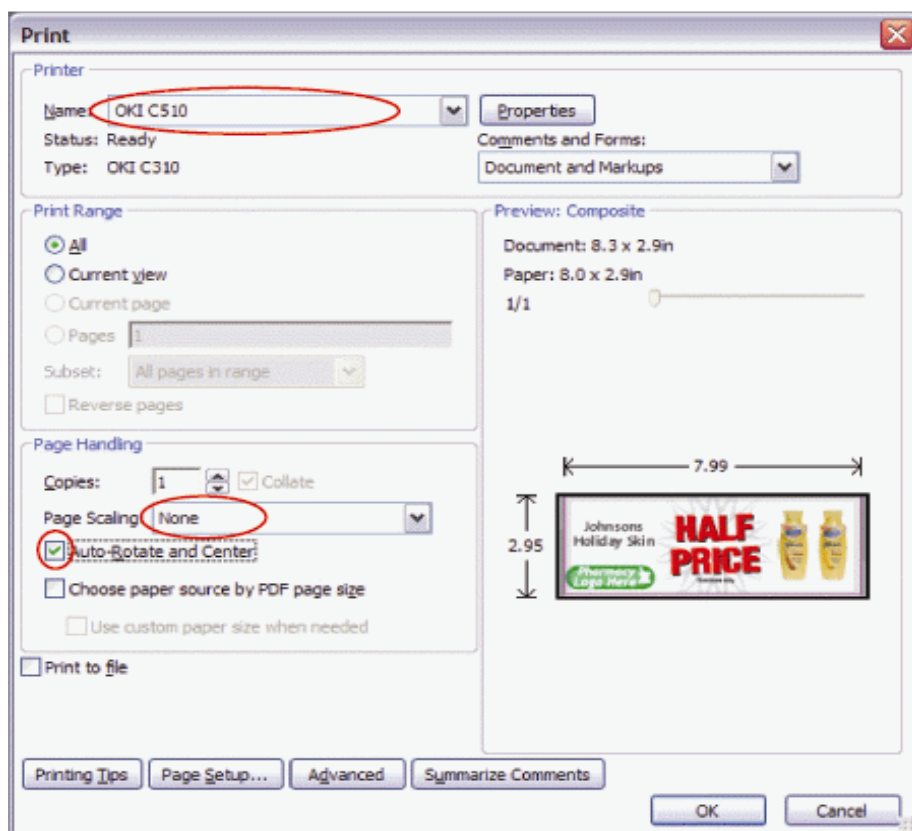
Print

Printer

Name: OKI C510

Properties

Status: Ready

Type: OKI C310

Comments and Forms:

Document and Markups

Print Range

All

Current view

Current page

Pages 1

Subset: All pages in range

Reverse pages

Preview: Composite

Document: 8.3 x 2.9in

Paper: 8.0 x 2.9in

1/1

Page Handling

Copies: 1

Collate

Page Scaling: None

Auto-Rotate and Center

Choose paper source by PDF page size

Use custom paper size when needed

Print to file

7.99

2.95

Johnsons Holiday Skin

Pharmacy Logo Here

HALF PRICE

Printing Tips

Page Setup...

Advanced

Summarize Comments

OK

Cancel